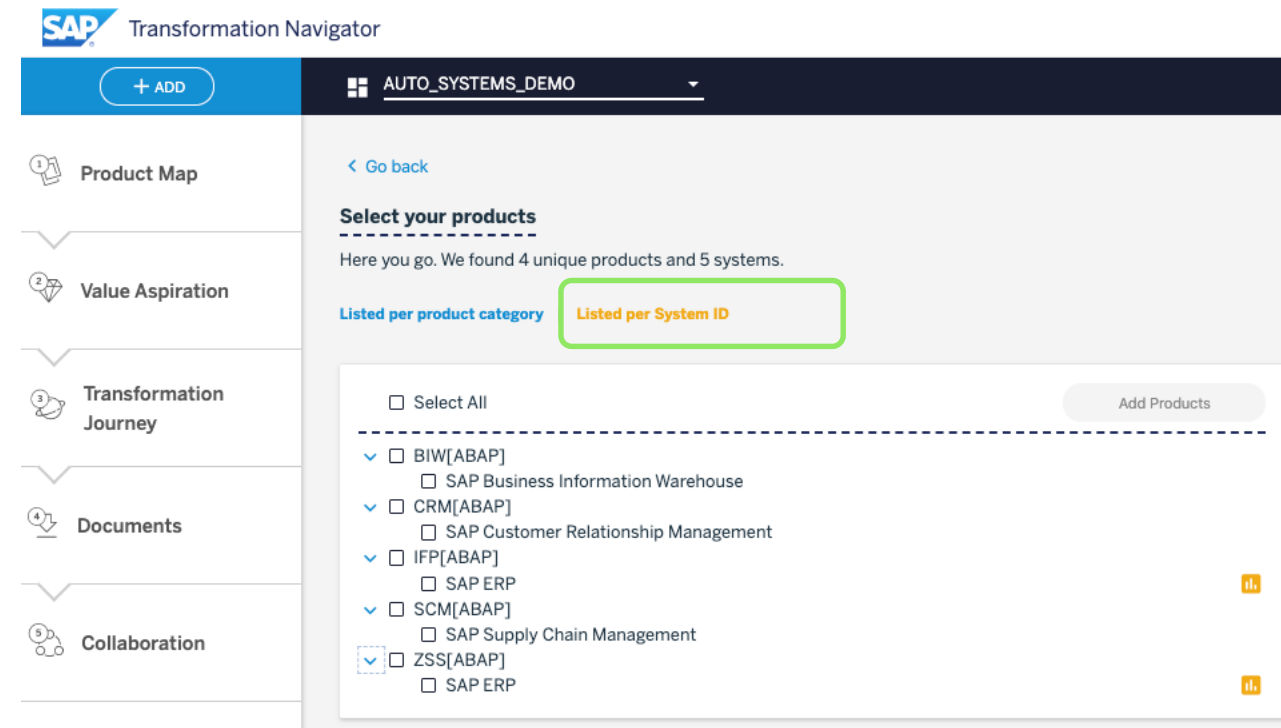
SAP Transformation Navigator

+ ADD

AUTO_SYSTEMS_DEMO

Product Map

Value Aspiration

Transformation Journey

Documents

Collaboration

< Go back

Select your products

Here you go. We found 4 unique products and 5 systems.

Listed per product category

Listed per System ID

Select All

Add Products

BIW[ABAP]

SAP Business Information Warehouse

CRM[ABAP]

SAP Customer Relationship Management

IFP[ABAP]

SAP ERP

SCM[ABAP]

SAP Supply Chain Management

ZSS[ABAP]

SAP ERP